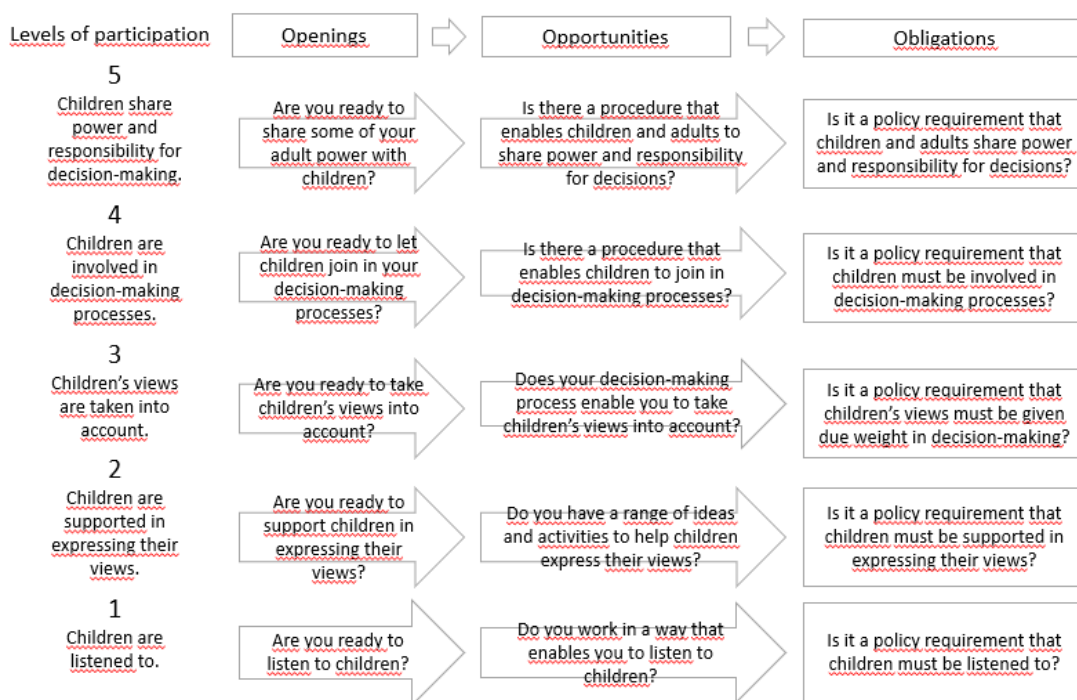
| Levels of participation | Openings | Opportunities | Obligations |
|---|---|---|---|
| 5 Children share power and responsibility for decision-making. | Are you ready to share some of your adult power with children? | Is there a procedure that enables children and adults to share power and responsibility for decisions? | Is it a policy requirement that children and adults share power and responsibility for decisions? |
| 4 Children are involved in decision-making processes. | Are you ready to let children join in your decision-making processes? | Is there a procedure that enables children to join in decision-making processes? | Is it a policy requirement that children must be involved in decision-making processes? |
| 3 Children's views are taken into account. | Are you ready to take children's views into account? | Does your decision-making process enable you to take children's views into account? | Is it a policy requirement that children's views must be given due weight in decision-making? |
| 2 Children are supported in expressing their views. | Are you ready to support children in expressing their views? | Do you have a range of ideas and activities to help children express their views? | Is it a policy requirement that children must be supported in expressing their views? |
| 1 Children are listened to. | Are you ready to listen to children? | Do you work in a way that enables you to listen to children? | Is it a policy requirement that children must be listened to? |